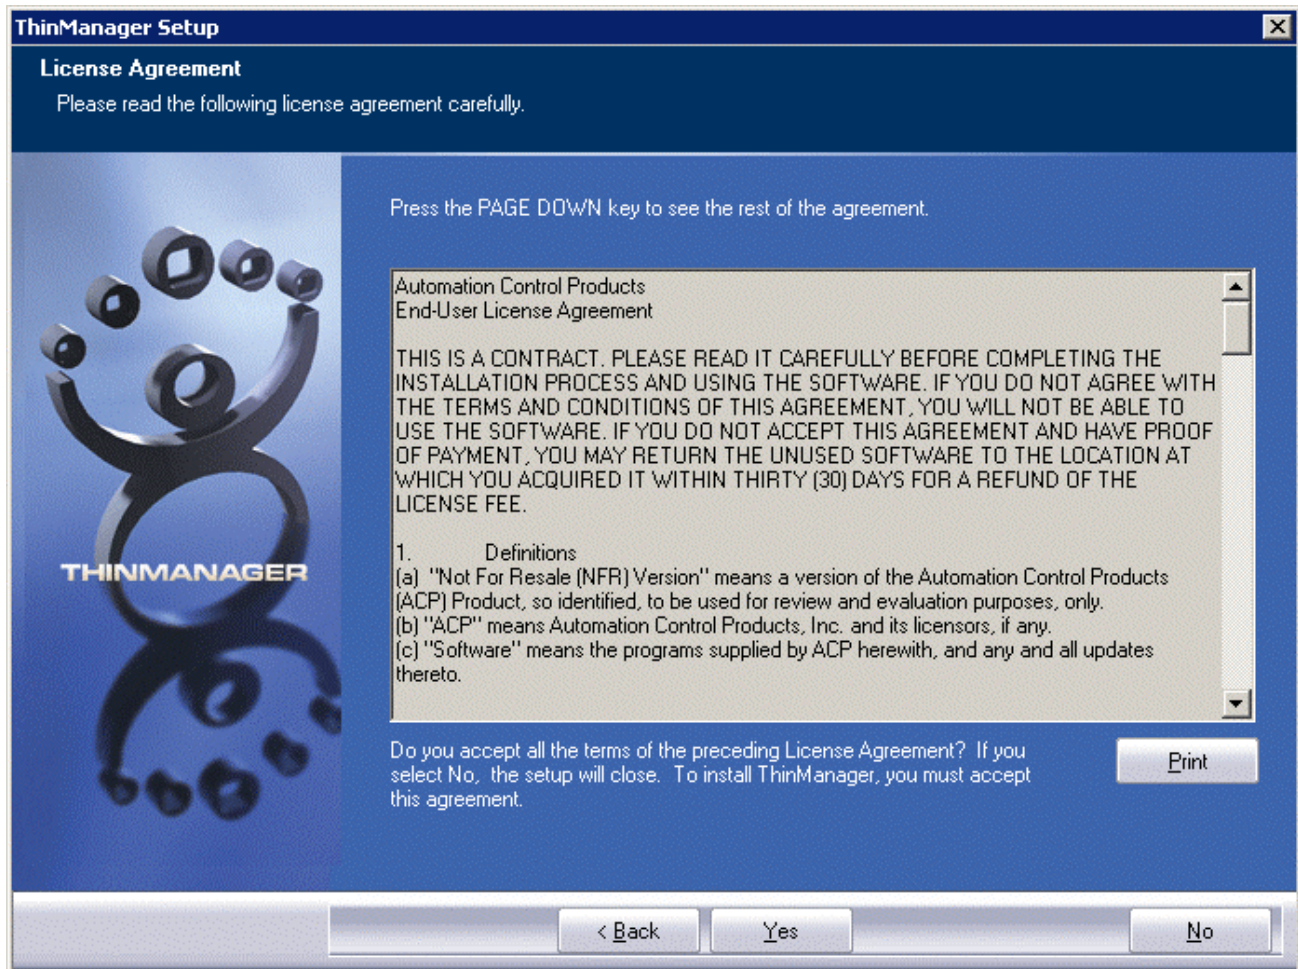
ThinManager Setup

License Agreement

Please read the following license agreement carefully.

THINMANAGER

Press the PAGE DOWN key to see the rest of the agreement.

Automation Control Products
End-User License Agreement

THIS IS A CONTRACT. PLEASE READ IT CAREFULLY BEFORE COMPLETING THE INSTALLATION PROCESS AND USING THE SOFTWARE. IF YOU DO NOT AGREE WITH THE TERMS AND CONDITIONS OF THIS AGREEMENT, YOU WILL NOT BE ABLE TO USE THE SOFTWARE. IF YOU DO NOT ACCEPT THIS AGREEMENT AND HAVE PROOF OF PAYMENT, YOU MAY RETURN THE UNUSED SOFTWARE TO THE LOCATION AT WHICH YOU ACQUIRED IT WITHIN THIRTY (30) DAYS FOR A REFUND OF THE LICENSE FEE.

1. Definitions
(a) "Not For Resale (NFR) Version" means a version of the Automation Control Products (ACP) Product, so identified, to be used for review and evaluation purposes, only.
(b) "ACP" means Automation Control Products, Inc. and its licensors, if any.
(c) "Software" means the programs supplied by ACP herewith, and any and all updates thereto.

Do you accept all the terms of the preceding License Agreement? If you select No, the setup will close. To install ThinManager, you must accept this agreement.

Print

< Back

Yes

No